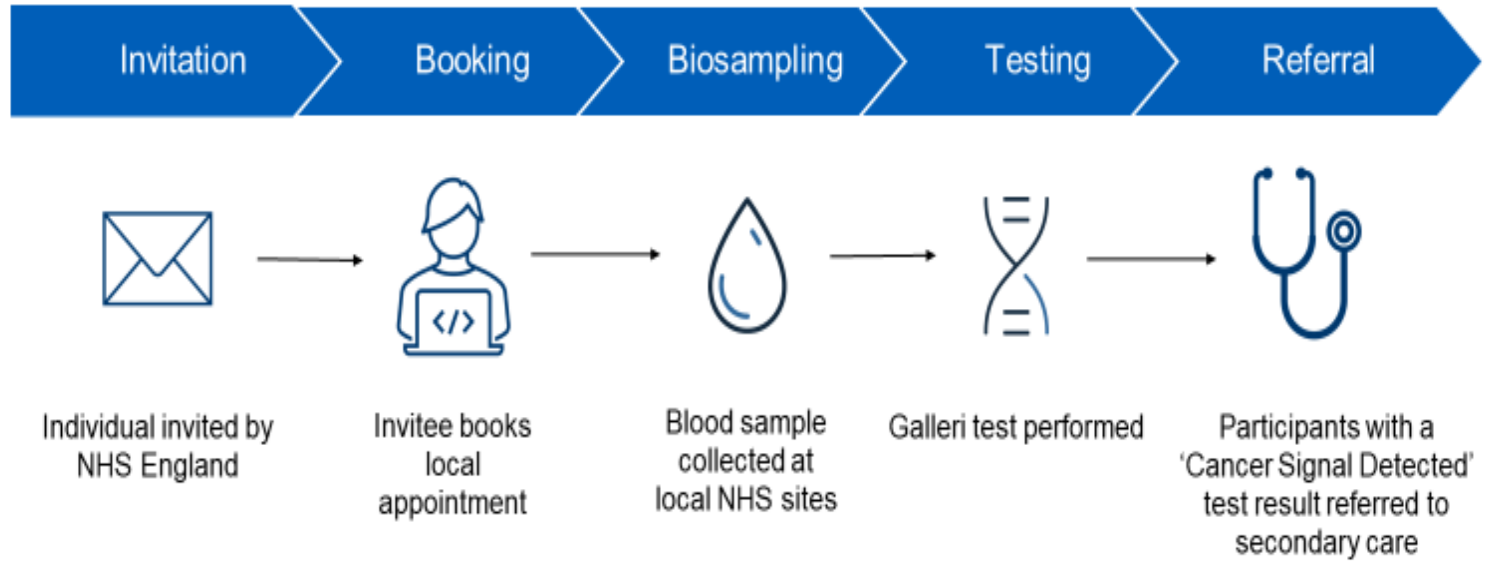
Invitation

Booking

Biosampling

Testing

Referral

</>

Individual invited by NHS England

Invitee books local appointment

Blood sample collected at local NHS sites

Galleri test performed

Participants with a ‘Cancer Signal Detected’ test result referred to secondary care